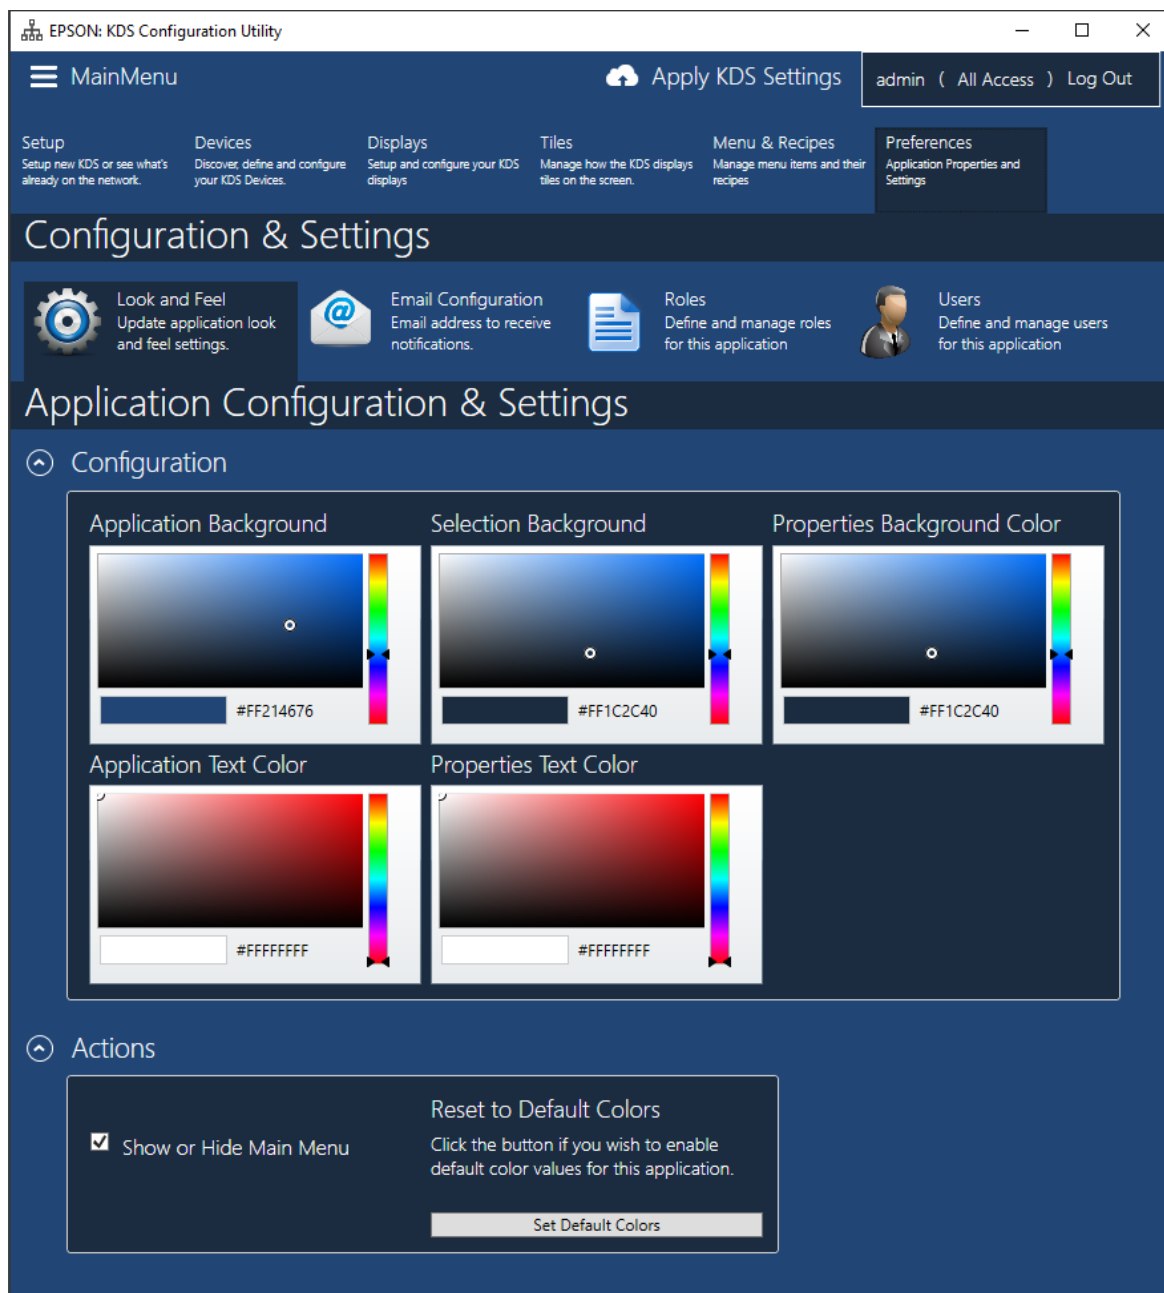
EPSON: KDS Configuration Utility

MainMenu

Apply KDS Settings

admin ( All Access ) Log Out

Setup
Setup new KDS or see what's already on the network.

Devices
Discover, define and configure your KDS Devices.

Displays
Setup and configure your KDS displays

Tiles
Manage how the KDS displays tiles on the screen.

Menu & Recipes
Manage menu items and their recipes

Preferences
Application Properties and Settings

Configuration & Settings

Look and Feel
Update application look and feel settings.

Email Configuration
Email address to receive notifications.

Roles
Define and manage roles for this application

Users
Define and manage users for this application

Application Configuration & Settings

Configuration

Application Background

#FF214676

Selection Background

#FF1C2C40

Properties Background Color

#FF1C2C40

Application Text Color

#FFFFFFFF

Properties Text Color

#FFFFFFFF

Actions

Show or Hide Main Menu

Reset to Default Colors
Click the button if you wish to enable default color values for this application.

Set Default Colors